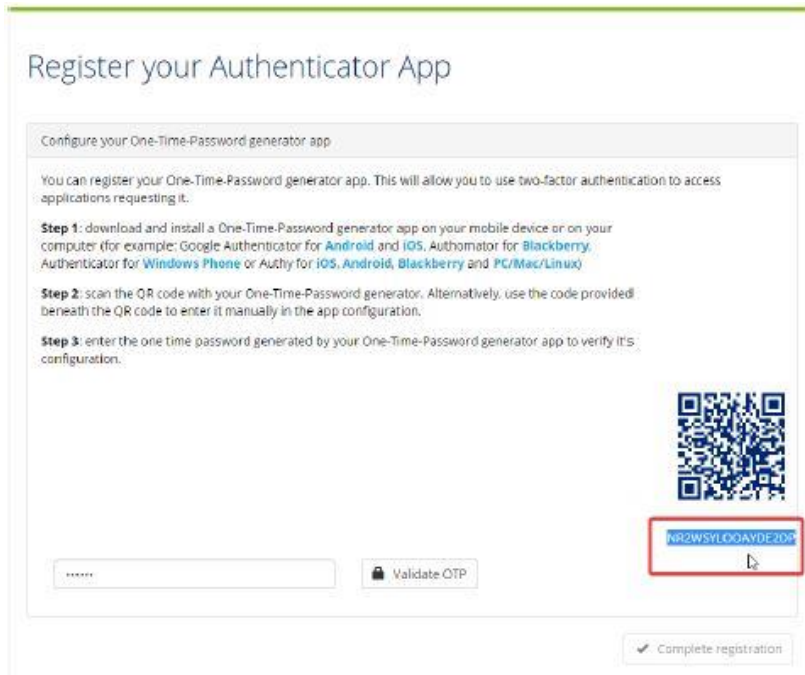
Register your Authenticator App

Configure your One-Time-Password generator app

You can register your One-Time-Password generator app. This will allow you to use two-factor authentication to access applications requesting it.

**Step 1**: download and install a One-Time-Password generator app on your mobile device or on your computer (for example: Google Authenticator for Android and iOS, Authomator for Blackberry, Authenticator for Windows Phone or Authy for iOS, Android, Blackberry and PC/Mac/Linux)

**Step 2**: scan the QR code with your One-Time-Password generator. Alternatively, use the code provided beneath the QR code to enter it manually in the app configuration.

**Step 3**: enter the one time password generated by your One-Time-Password generator app to verify it's configuration.

NR2WSYLDOAYDE2OP

••••••

Validate OTP

✔ Complete registration